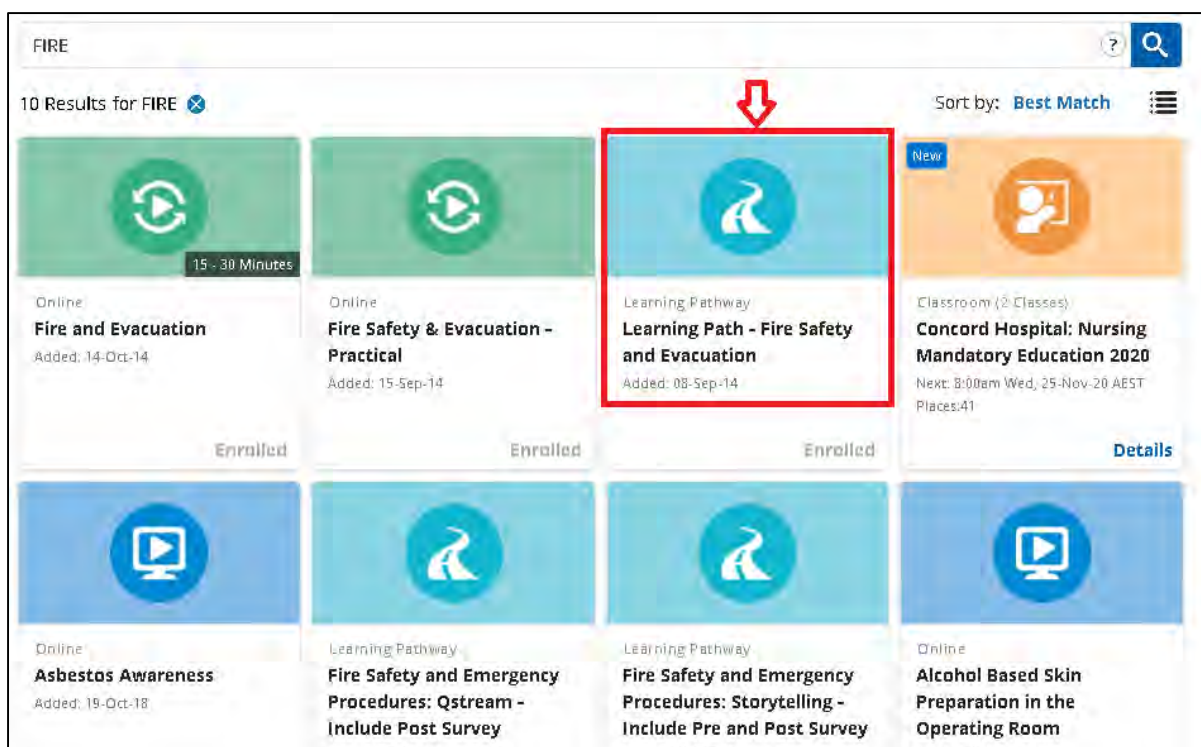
FIRE

?

10 Results for FIRE

Sort by: Best Match

15 - 30 Minutes

Online
Fire and Evacuation
Added: 14-Oct-14

Enrolled

Online
Fire Safety & Evacuation - Practical
Added: 15-Sep-14

Enrolled

Learning Pathway
Learning Path - Fire Safety and Evacuation
Added: 08-Sep-14

Enrolled

New

Classroom (2 Classes)
Concord Hospital: Nursing Mandatory Education 2020
Next: 8:00am Wed, 25-Nov-20 AEST
Places:41

Details

Online
Asbestos Awareness
Added: 19-Oct-18

Learning Pathway
Fire Safety and Emergency Procedures: Qstream - Include Post Survey

Learning Pathway
Fire Safety and Emergency Procedures: Storytelling - Include Pre and Post Survey

Online
Alcohol Based Skin Preparation in the Operating Room